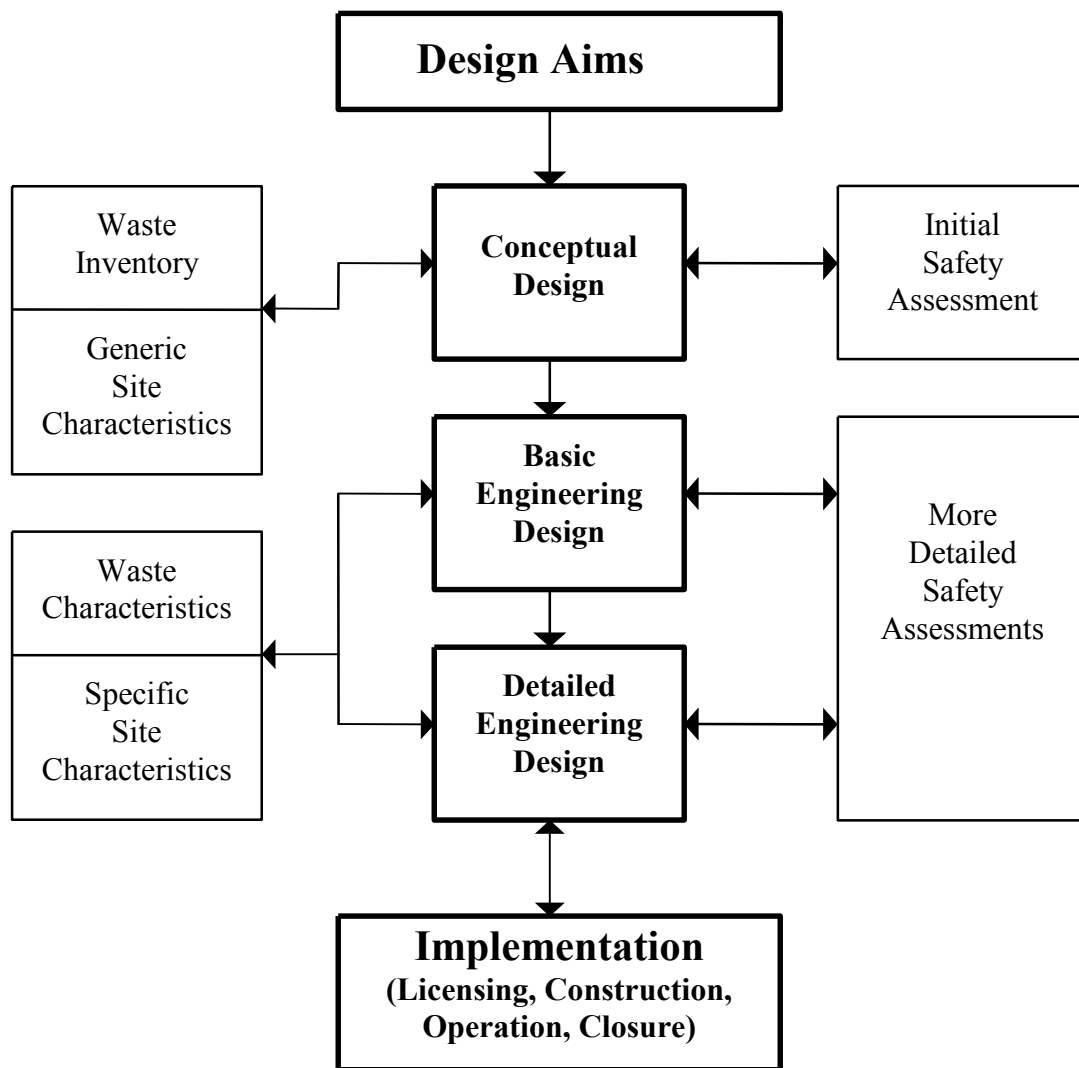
Design Aims

Waste Inventory

Generic Site Characteristics

Conceptual Design

Initial Safety Assessment

Basic Engineering Design

More Detailed Safety Assessments

Waste Characteristics

Specific Site Characteristics

Detailed Engineering Design

Implementation
(Licensing, Construction, Operation, Closure)